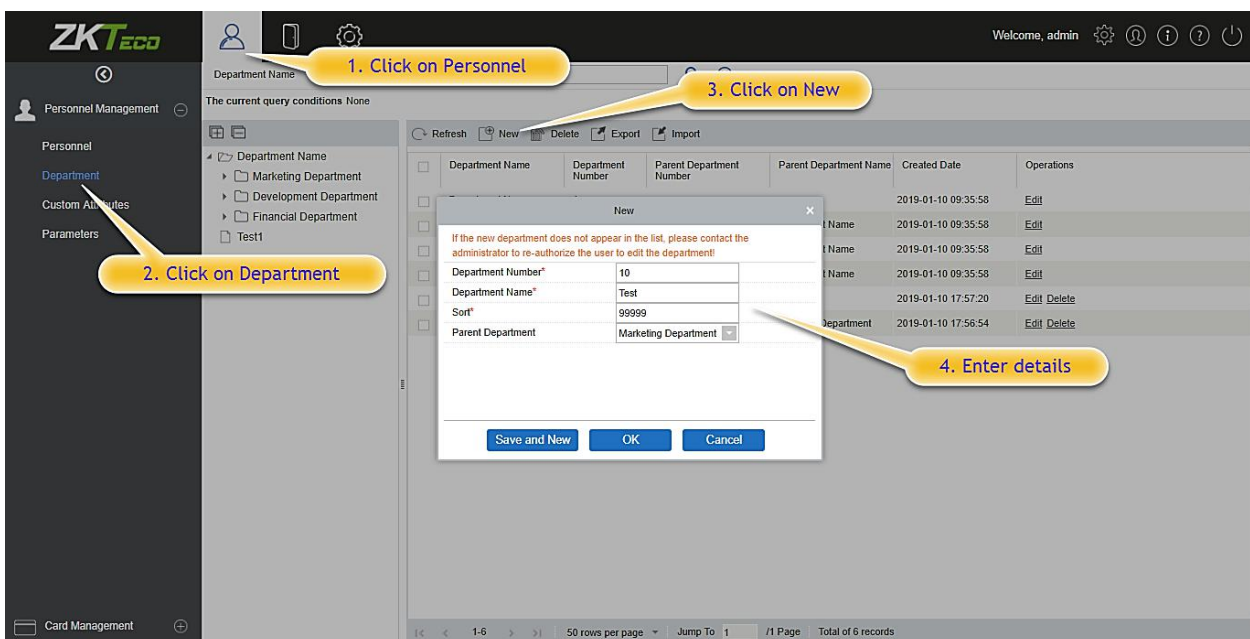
ZKTeco

Welcome, admin

Department Name

1. Click on Personnel

3. Click on New

The current query conditions None

Personnel Management

Personnel

Department

Custom Attributes

Parameters

2. Click on Department

Department Name

Marketing Department

Development Department

Financial Department

Test1

Refresh New Delete Export Import

| | Department Name | Department Number | Parent Department Number | Parent Department Name | Created Date | Operations |
|---|---|---|---|---|---|---|
| | | | | | 2019-01-10 09:35:58 | Edit |
| | | | | t Name | 2019-01-10 09:35:58 | Edit |
| | | | | t Name | 2019-01-10 09:35:58 | Edit |
| | | | | t Name | 2019-01-10 09:35:58 | Edit |
| | | | | | 2019-01-10 17:57:20 | Edit Delete |
| | | | | Department | 2019-01-10 17:56:54 | Edit Delete |

New

If the new department does not appear in the list, please contact the administrator to re-authorize the user to edit the department!

| Department Number* | 10 |
|---|---|
| Department Name* | Test |
| Sort* | 99999 |
| Parent Department | Marketing Department |

Save and New OK Cancel

4. Enter details

Card Management

1-6 50 rows per page Jump To 1 /1 Page Total of 6 records